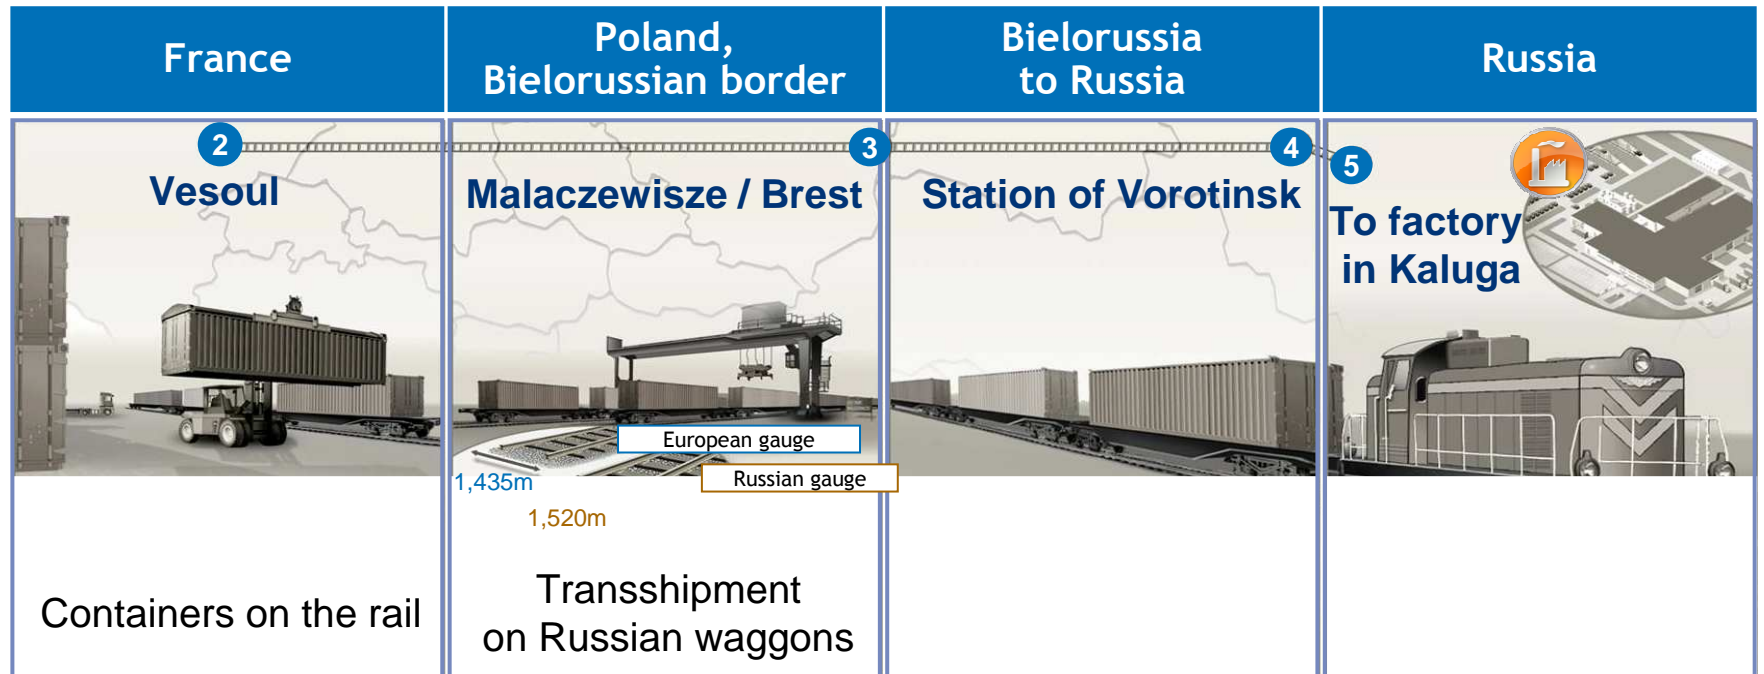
| France | Poland, Bielorussian border | Bielorussia to Russia | Russia |
|---|---|---|---|

2 Vesoul

Containers on the rail

3 Malaczewisze / Brest

European gauge

Russian gauge

1,435m

1,520m

Transshipment on Russian waggons

4 Station of Vorotinsk

5 To factory in Kaluga